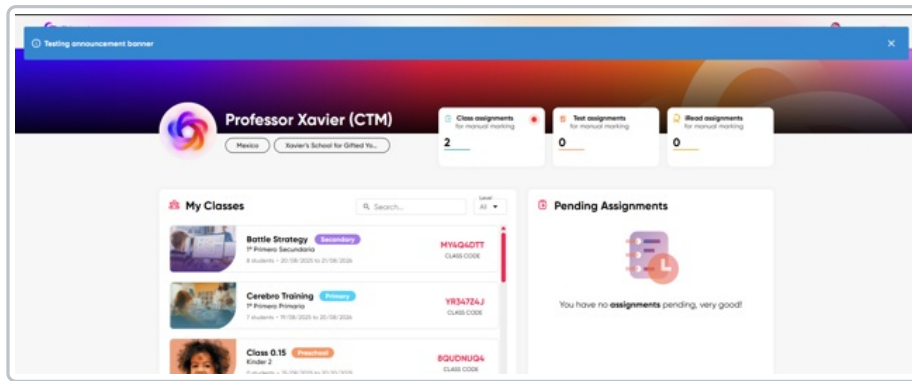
Testing announcement banner

×

Professor Xavier (CTM)

Mexico

Xavier's School for Gifted Yo...

Class assignments for manual marking

2

Test assignments for manual marking

0

iRead assignments for manual marking

0

My Classes

Search...

Level All

Battle Strategy Secondary

1º Primero Secundaria

8 students • 20/08/2025 to 21/08/2026

MY4Q4DTT

CLASS CODE

Cerebro Training Primary

1º Primero Primaria

7 students • 19/08/2025 to 20/08/2026

YR347Z4J

CLASS CODE

Class 0.15 Preschool

Kinder 2

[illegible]

8QUDNUQ4

CLASS CODE

Pending Assignments

You have no assignments pending, very good!